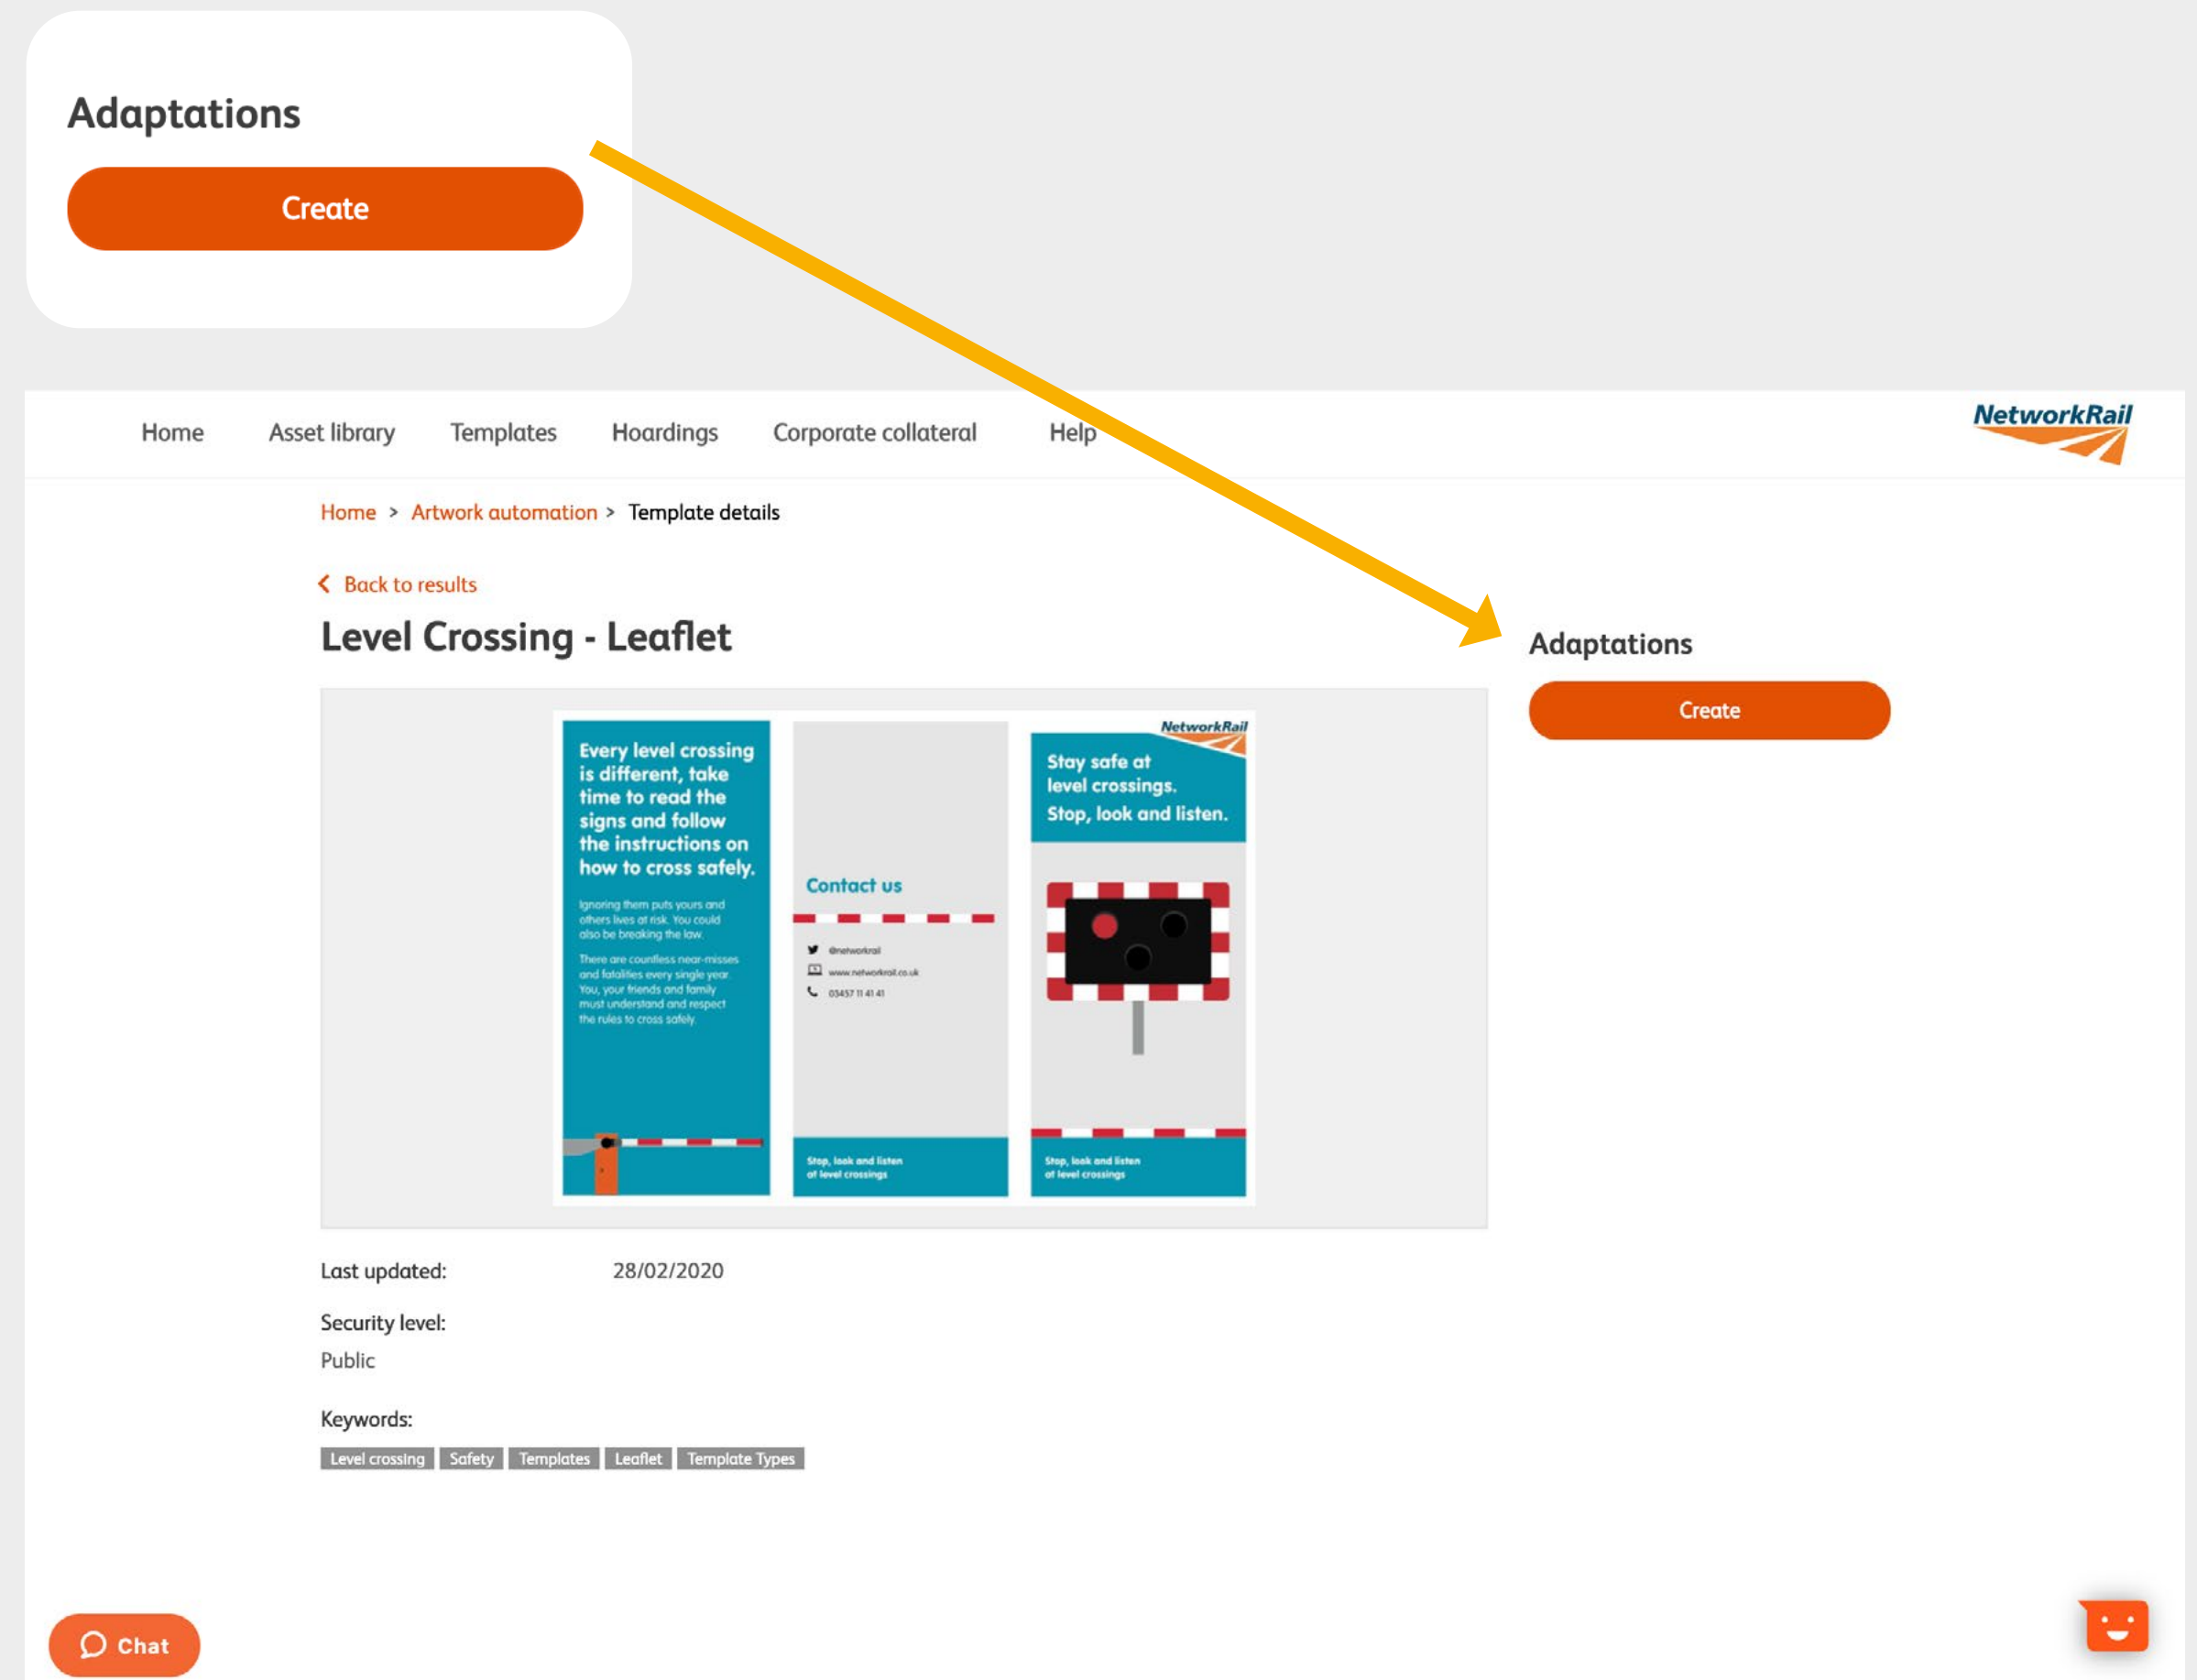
Adaptations

Create

Home Asset library Templates Hoardings Corporate collateral Help

NetworkRail

Home > Artwork automation > Template details

Back to results

Level Crossing - Leaflet

Every level crossing is different, take time to read the signs and follow the instructions on how to cross safely.

Ignoring them puts yours and others lives at risk. You could also be breaking the law.

There are countless near-misses and fatalities every single year. You, your friends and family must understand and respect the rules to cross safely.

Contact us

@networkrail

www.networkrail.co.uk

03457 11 41 41

Stop, look and listen at level crossings

NetworkRail

Stay safe at level crossings. Stop, look and listen.

Stop, look and listen at level crossings

Adaptations

Create

Last updated: 28/02/2020

Security level:
Public

Keywords:
Level crossing Safety Templates Leaflet Template Types

Chat